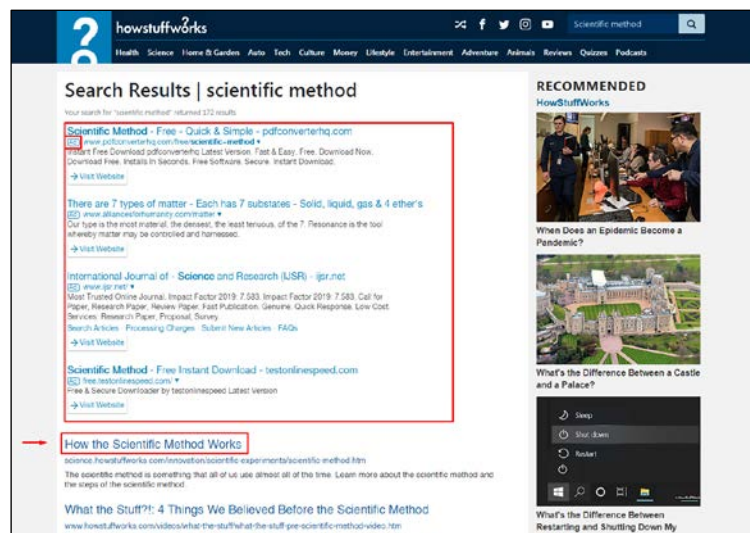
howstuffworks

Scientific method

Health Science Home & Garden Auto Tech Culture Money Lifestyle Entertainment Adventure Animals Reviews Quizzes Podcasts

Search Results | scientific method

Your search for "scientific method" returned 172 results

Scientific Method - Free - Quick & Simple - pdfconverterhq.com
Ad www.pdfconverterhq.com/free/scientific-method
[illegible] Free Download pdfconverterhq Latest Version. Fast & Easy. Free. Download Now. Download Free. Installs In Seconds. Free Software. Secure. Instant Download.
Visit Website

There are 7 types of matter - Each has 7 substates - Solid, liquid, gas & 4 ether's
Ad www.allianceforhumanity.com/matter
Our type is the most material, the densest, the least tenuous, of the 7. Resonance is the tool whereby matter may be controlled and harnessed.
Visit Website

International Journal of - Science and Research (IJSR) - ijsr.net
Ad www.ijsr.net/
Most Trusted Online Journal. Impact Factor 2019: 7.583. Impact Factor 2019: 7.583. Call for Paper, Research Paper, Review Paper, Fast Publication, Genuine, Quick Response, Low Cost Services. Research Paper, Proposal, Survey.
Search Articles · Processing Charges · Submit New Articles · FAQs
Visit Website

Scientific Method - Free Instant Download - testonlinespeed.com
Ad free.testonlinespeed.com/
Free & Secure Downloader by testonlinespeed Latest Version
Visit Website

How the Scientific Method Works
science.howstuffworks.com/innovation/scientific-experiments/scientific-method.htm
The scientific method is something that all of us use almost all of the time. Learn more about the scientific method and the steps of the scientific method.

What the Stuff?!: 4 Things We Believed Before the Scientific Method
www.howstuffworks.com/videos/what-the-stuff/what-the-stuff-pre-scientific-method-video.htm

RECOMMENDED
HowStuffWorks

When Does an Epidemic Become a Pandemic?

What's the Difference Between a Castle and a Palace?

Sleep
Shut down
Restart

What's the Difference Between Restarting and Shutting Down My